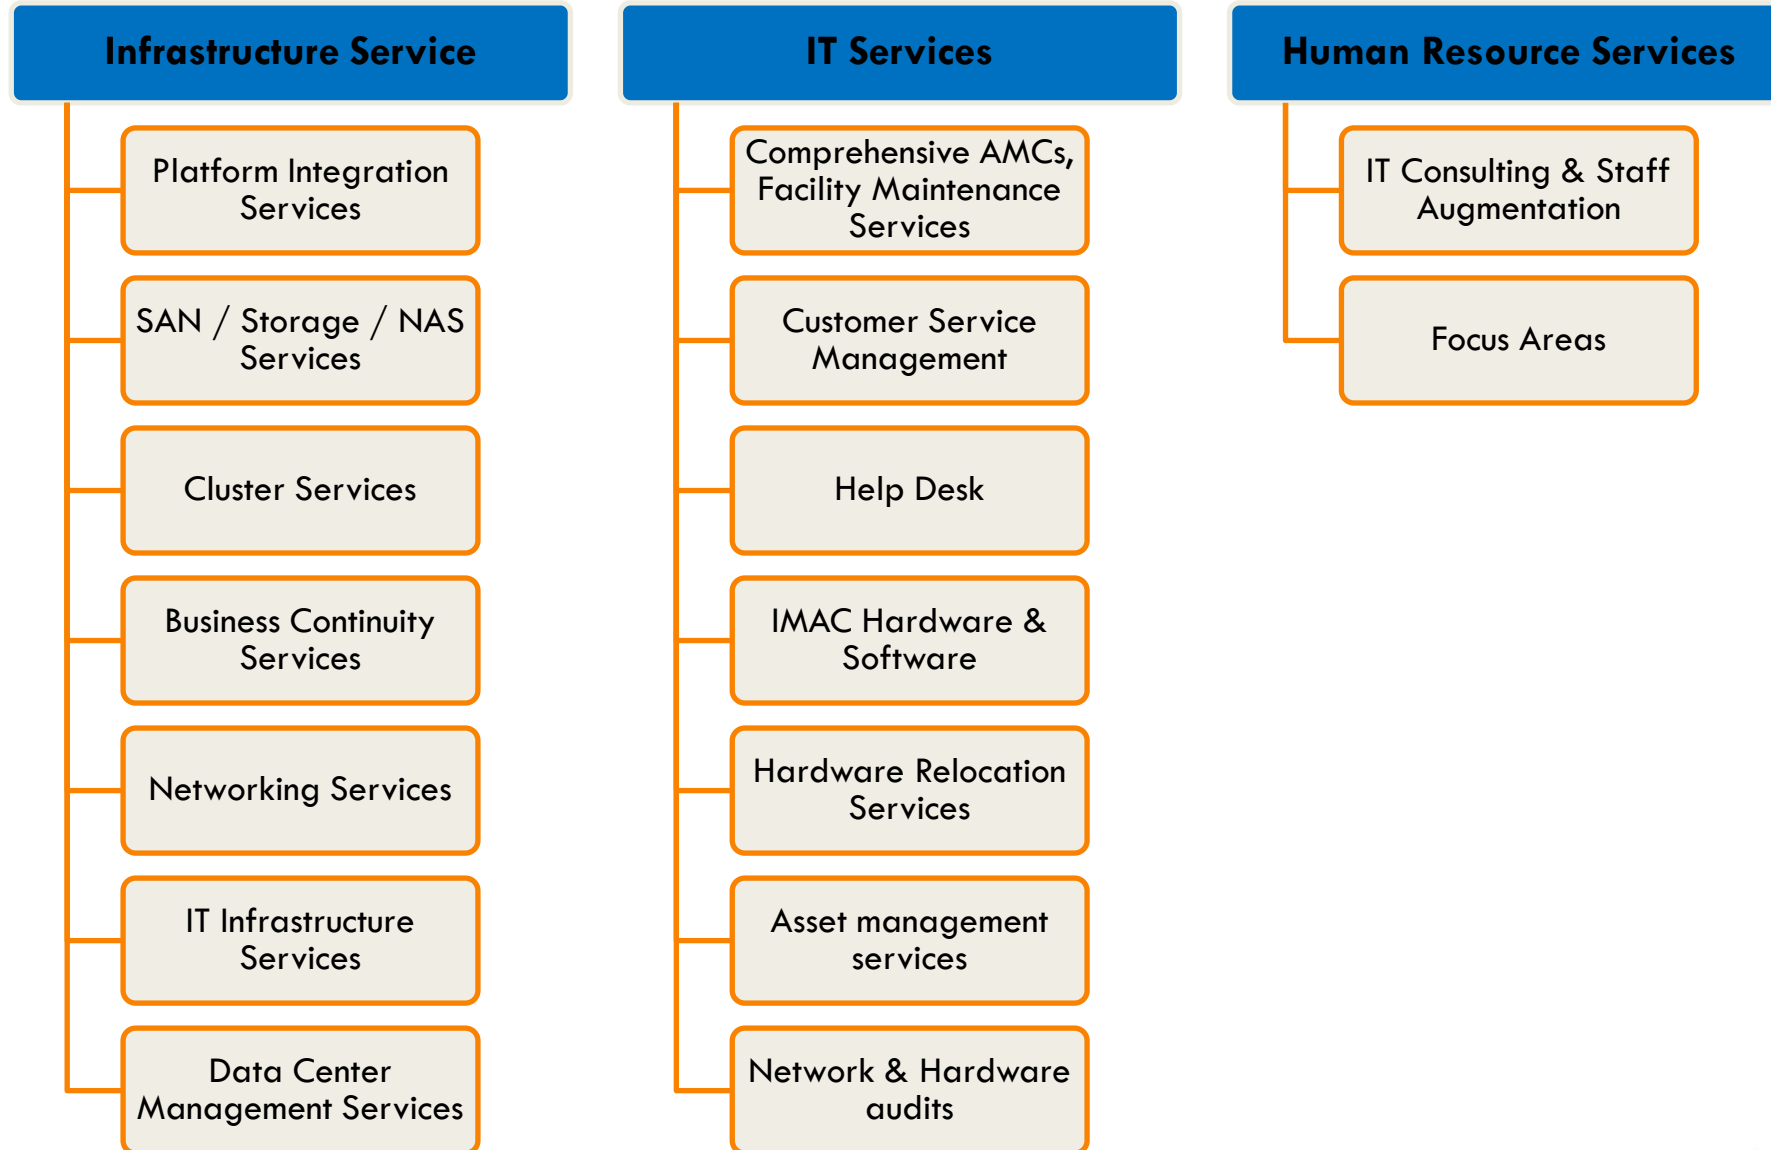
Infrastructure Service

Platform Integration Services

SAN / Storage / NAS Services

Cluster Services

Business Continuity Services

Networking Services

IT Infrastructure Services

Data Center Management Services

IT Services

Comprehensive AMCs, Facility Maintenance Services

Customer Service Management

Help Desk

IMAC Hardware & Software

Hardware Relocation Services

Asset management services

Network & Hardware audits

Human Resource Services

IT Consulting & Staff Augmentation

Focus Areas